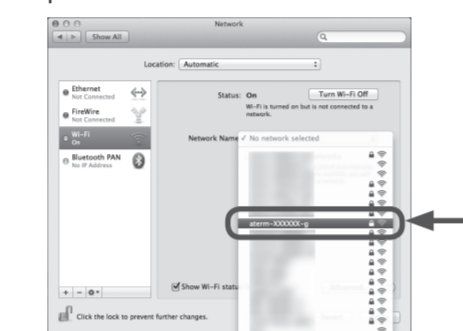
Network

Show All

Location: Automatic

Ethernet
Not Connected

FireWire
Not Connected

Wi-Fi
On

Bluetooth PAN
No IP Address

Status: On

Turn Wi-Fi Off

Wi-Fi is turned on but is not connected to a network.

Network Name ✓ No network selected

aterm-XXXXXX-g

Show Wi-Fi status

+ − ⚙▾

Click the lock to prevent further changes.